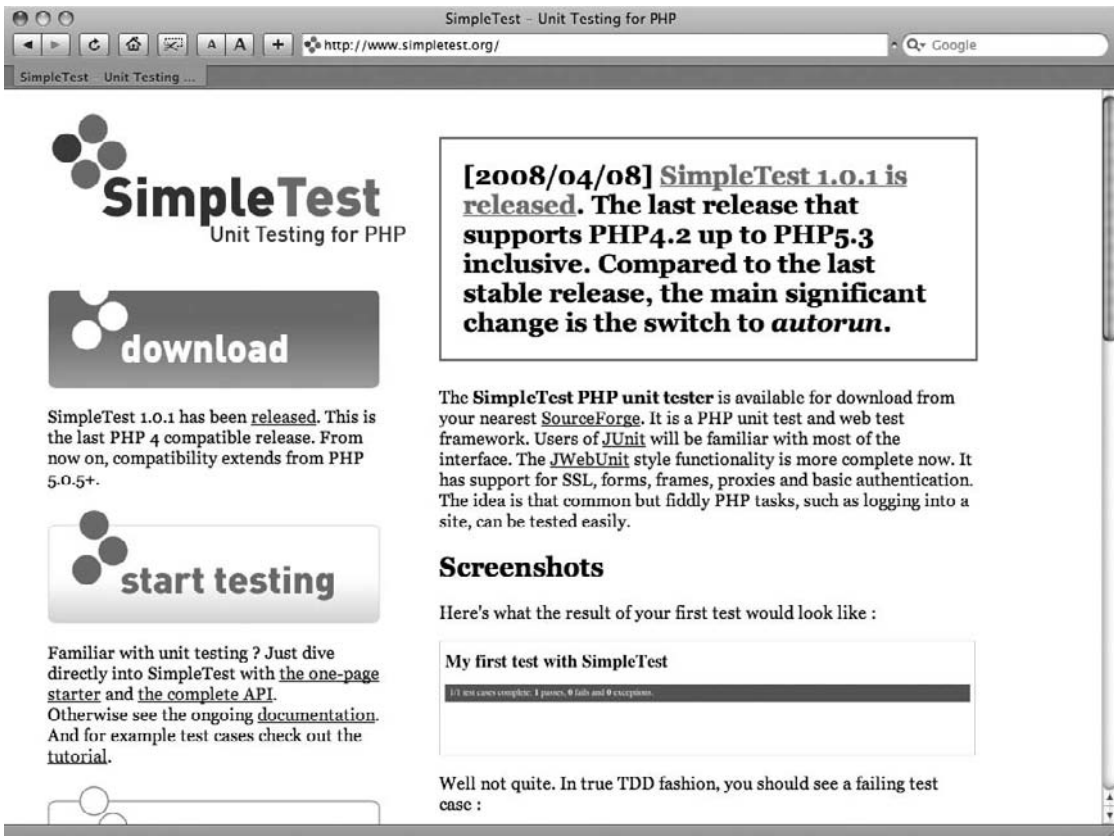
SimpleTest – Unit Testing for PHP

A A +

http://www.simpletest.org/

Q▾ Google

SimpleTest – Unit Testing ...

SimpleTest
Unit Testing for PHP

download

SimpleTest 1.0.1 has been released. This is the last PHP 4 compatible release. From now on, compatibility extends from PHP 5.0.5+.

start testing

Familiar with unit testing ? Just dive directly into SimpleTest with the one-page starter and the complete API.
Otherwise see the ongoing documentation. And for example test cases check out the tutorial.

[2008/04/08] SimpleTest 1.0.1 is released. The last release that supports PHP4.2 up to PHP5.3 inclusive. Compared to the last stable release, the main significant change is the switch to *autorun*.

The **SimpleTest PHP unit tester** is available for download from your nearest SourceForge. It is a PHP unit test and web test framework. Users of JUnit will be familiar with most of the interface. The JWebUnit style functionality is more complete now. It has support for SSL, forms, frames, proxies and basic authentication. The idea is that common but fiddly PHP tasks, such as logging into a site, can be tested easily.

Screenshots

Here's what the result of your first test would look like :

My first test with SimpleTest

1/1 test cases complete: 1 passes, 0 fails and 0 exceptions.

Well not quite. In true TDD fashion, you should see a failing test case :